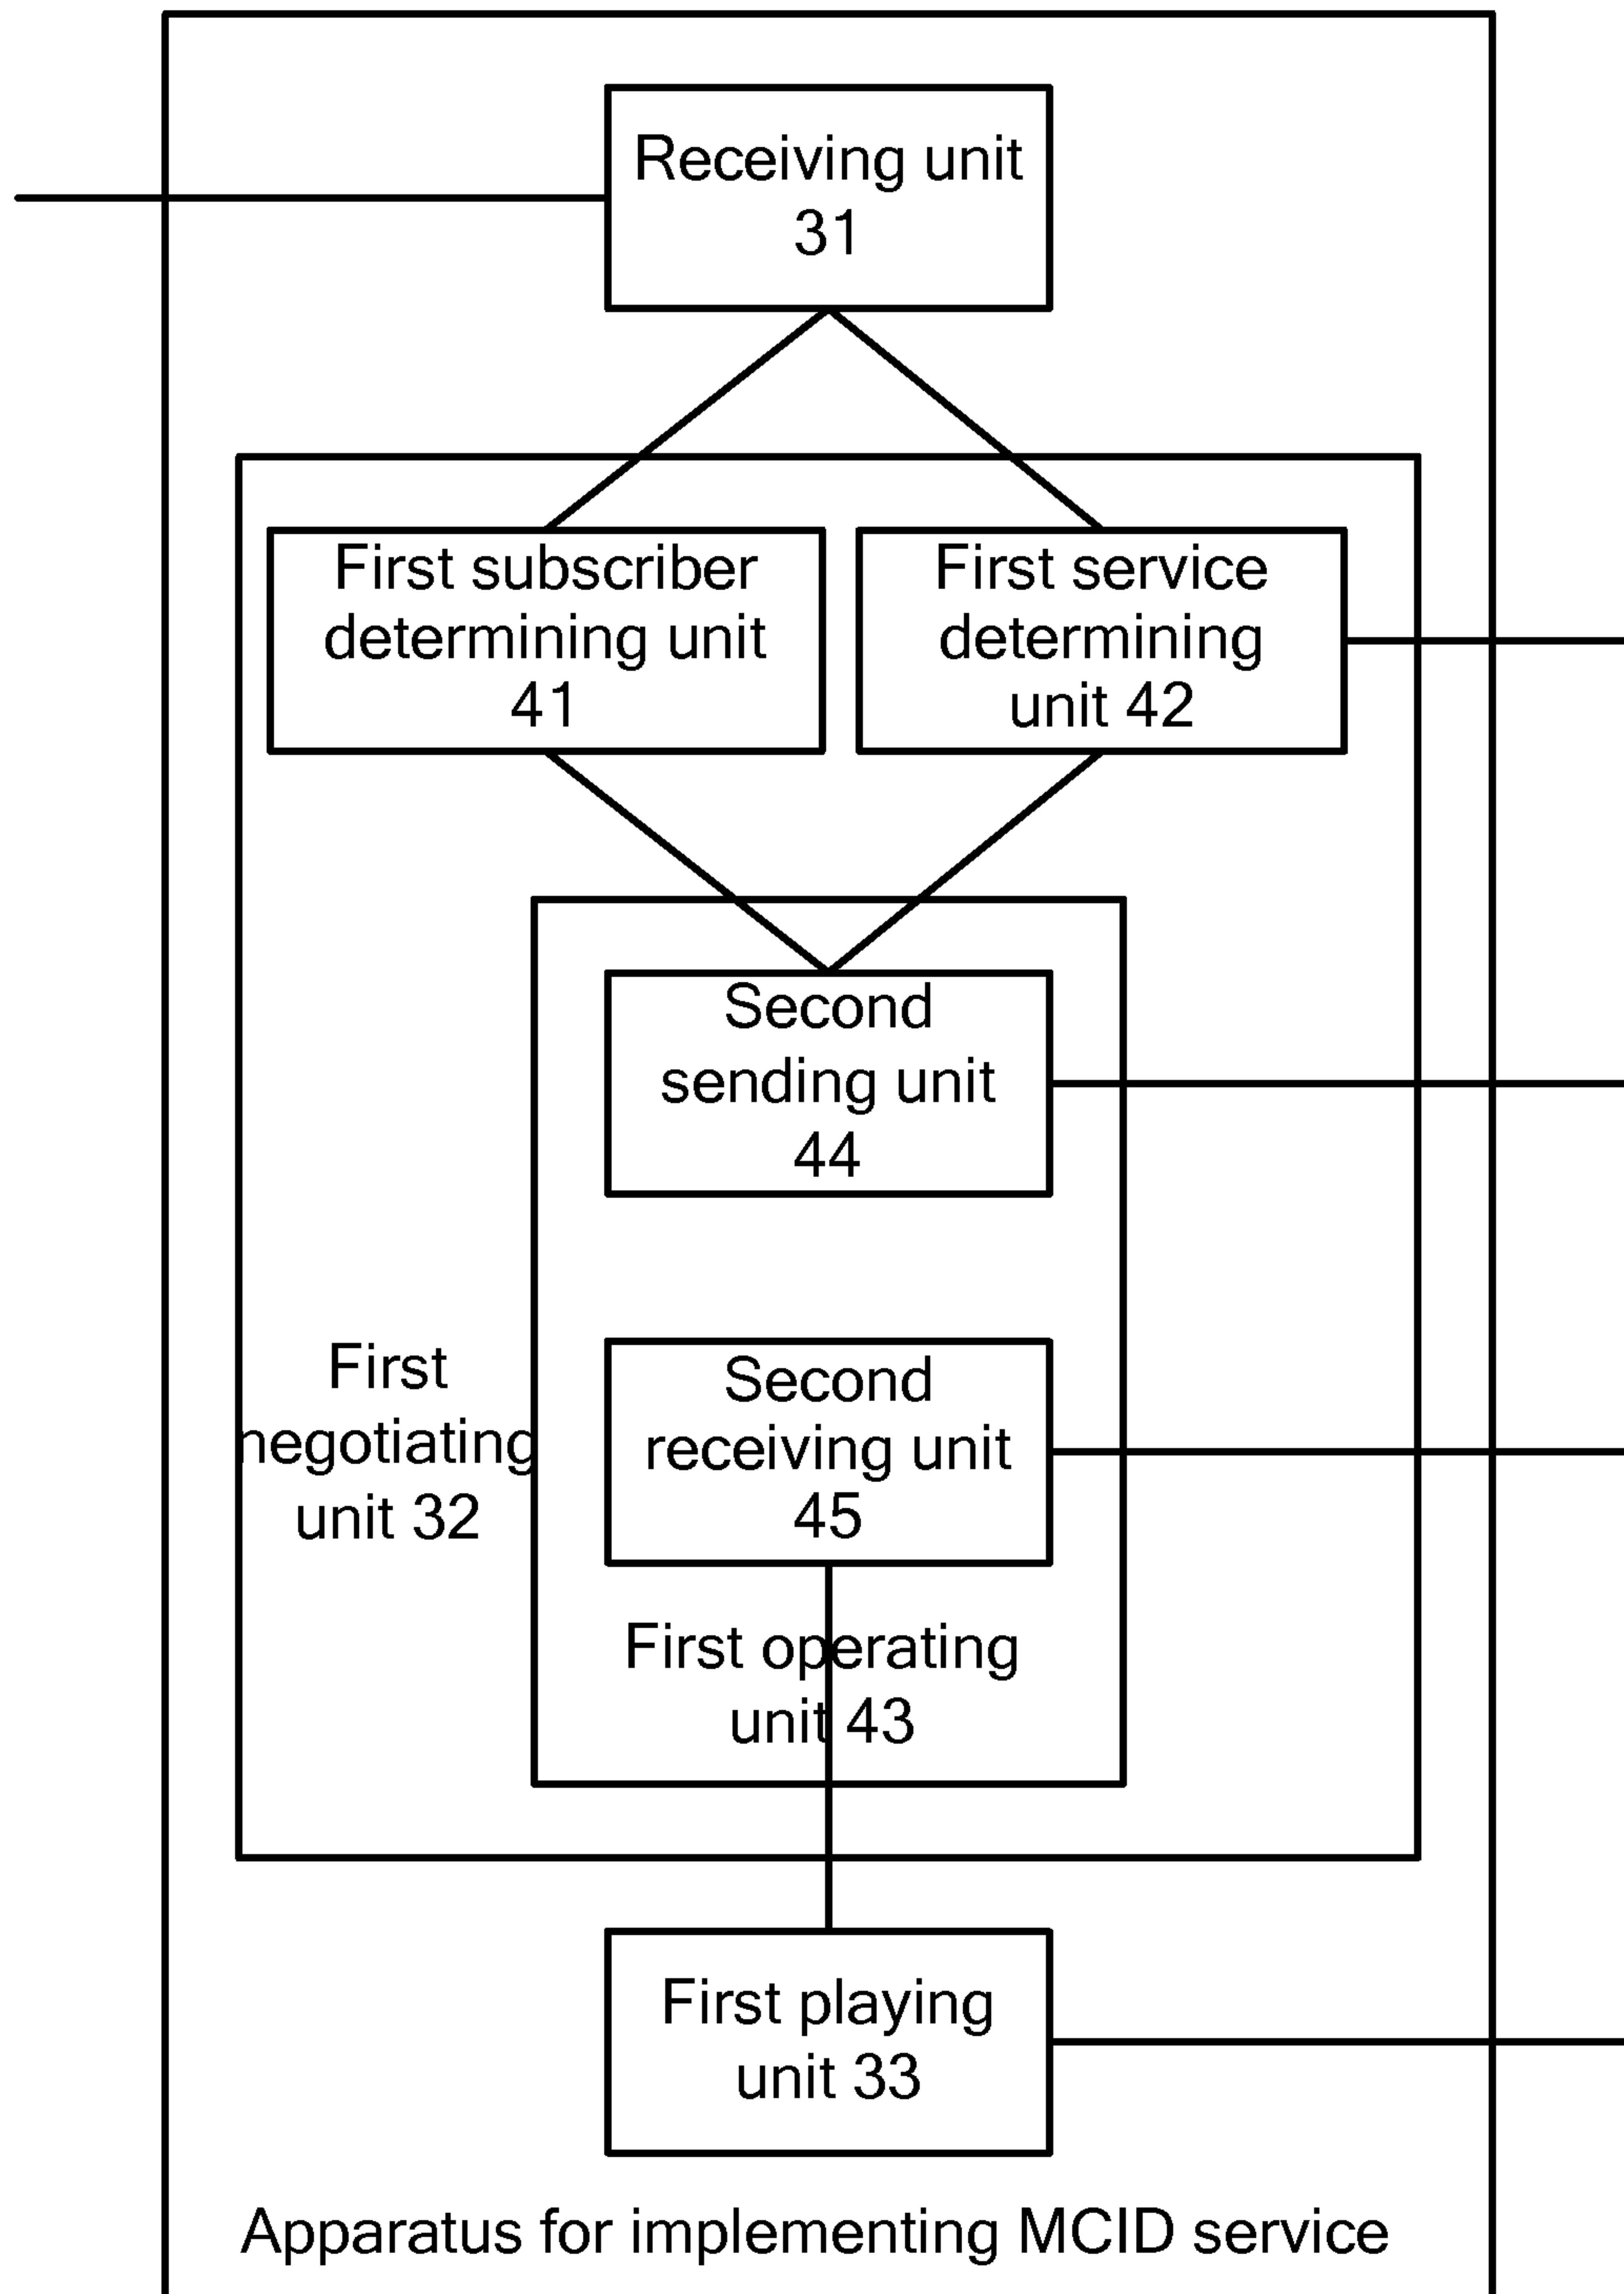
Receiving unit 31

First subscriber determining unit 41

First service determining unit 42

Second sending unit 44

Second receiving unit 45

First negotiating unit 32

First operating unit 43

First playing unit 33

Apparatus for implementing MCID service